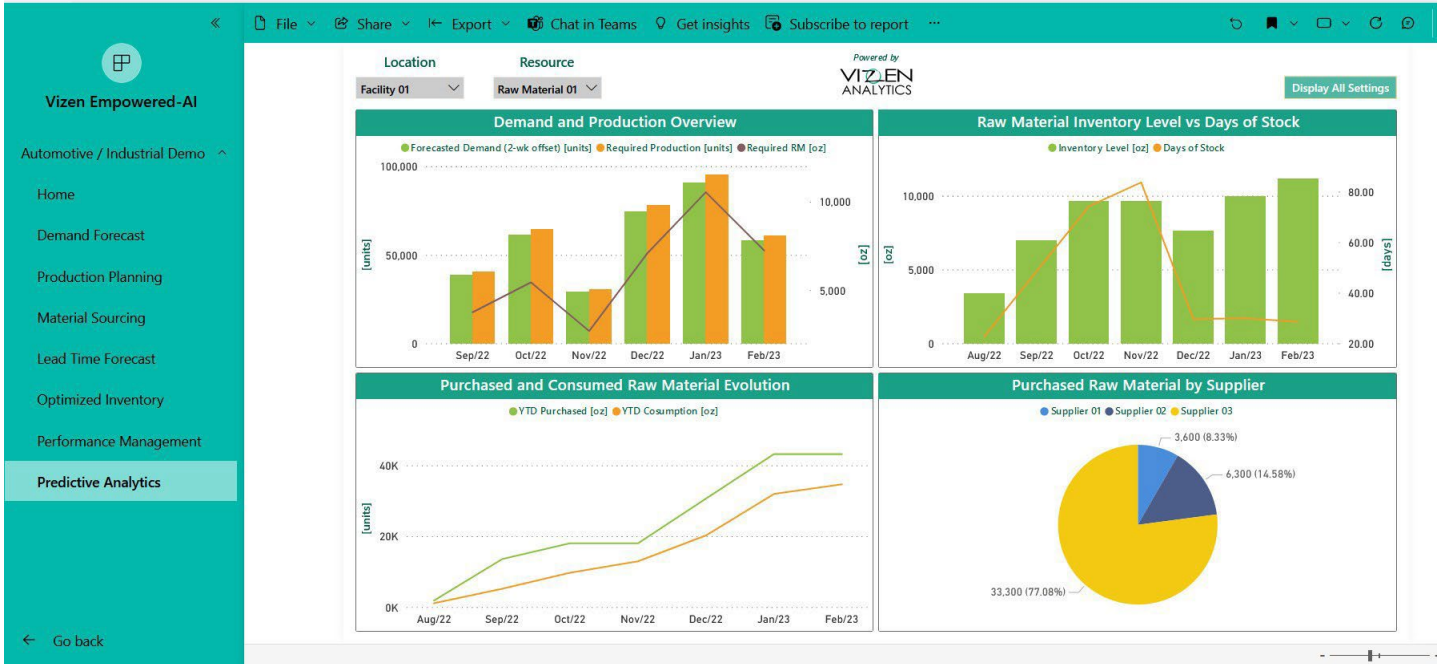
«
Vizen Empowered-AI
Automotive / Industrial Demo ^
Home
Demand Forecast
Production Planning
Material Sourcing
Lead Time Forecast
Optimized Inventory
Performance Management
Predictive Analytics
← Go back

File ∨ Share ∨ Export ∨ Chat in Teams Get insights Subscribe to report ···

Location
Facility 01
Resource
Raw Material 01
Powered by
VIZEN ANALYTICS
Display All Settings

Demand and Production Overview
Forecasted Demand (2-wk offset) [units] Required Production [units] Required RM [oz]
100,000
50,000
0
[units]
10,000
5,000
[oz]
Sep/22 Oct/22 Nov/22 Dec/22 Jan/23 Feb/23

Raw Material Inventory Level vs Days of Stock
Inventory Level [oz] Days of Stock
10,000
5,000
0
[oz]
80.00
60.00
40.00
20.00
[days]
Aug/22 Sep/22 Oct/22 Nov/22 Dec/22 Jan/23 Feb/23

Purchased and Consumed Raw Material Evolution
YTD Purchased [oz] YTD Cosumption [oz]
40K
20K
0K
[units]
Aug/22 Sep/22 Oct/22 Nov/22 Dec/22 Jan/23 Feb/23

Purchased Raw Material by Supplier
Supplier 01 Supplier 02 Supplier 03
3,600 (8.33%)
6,300 (14.58%)
33,300 (77.08%)